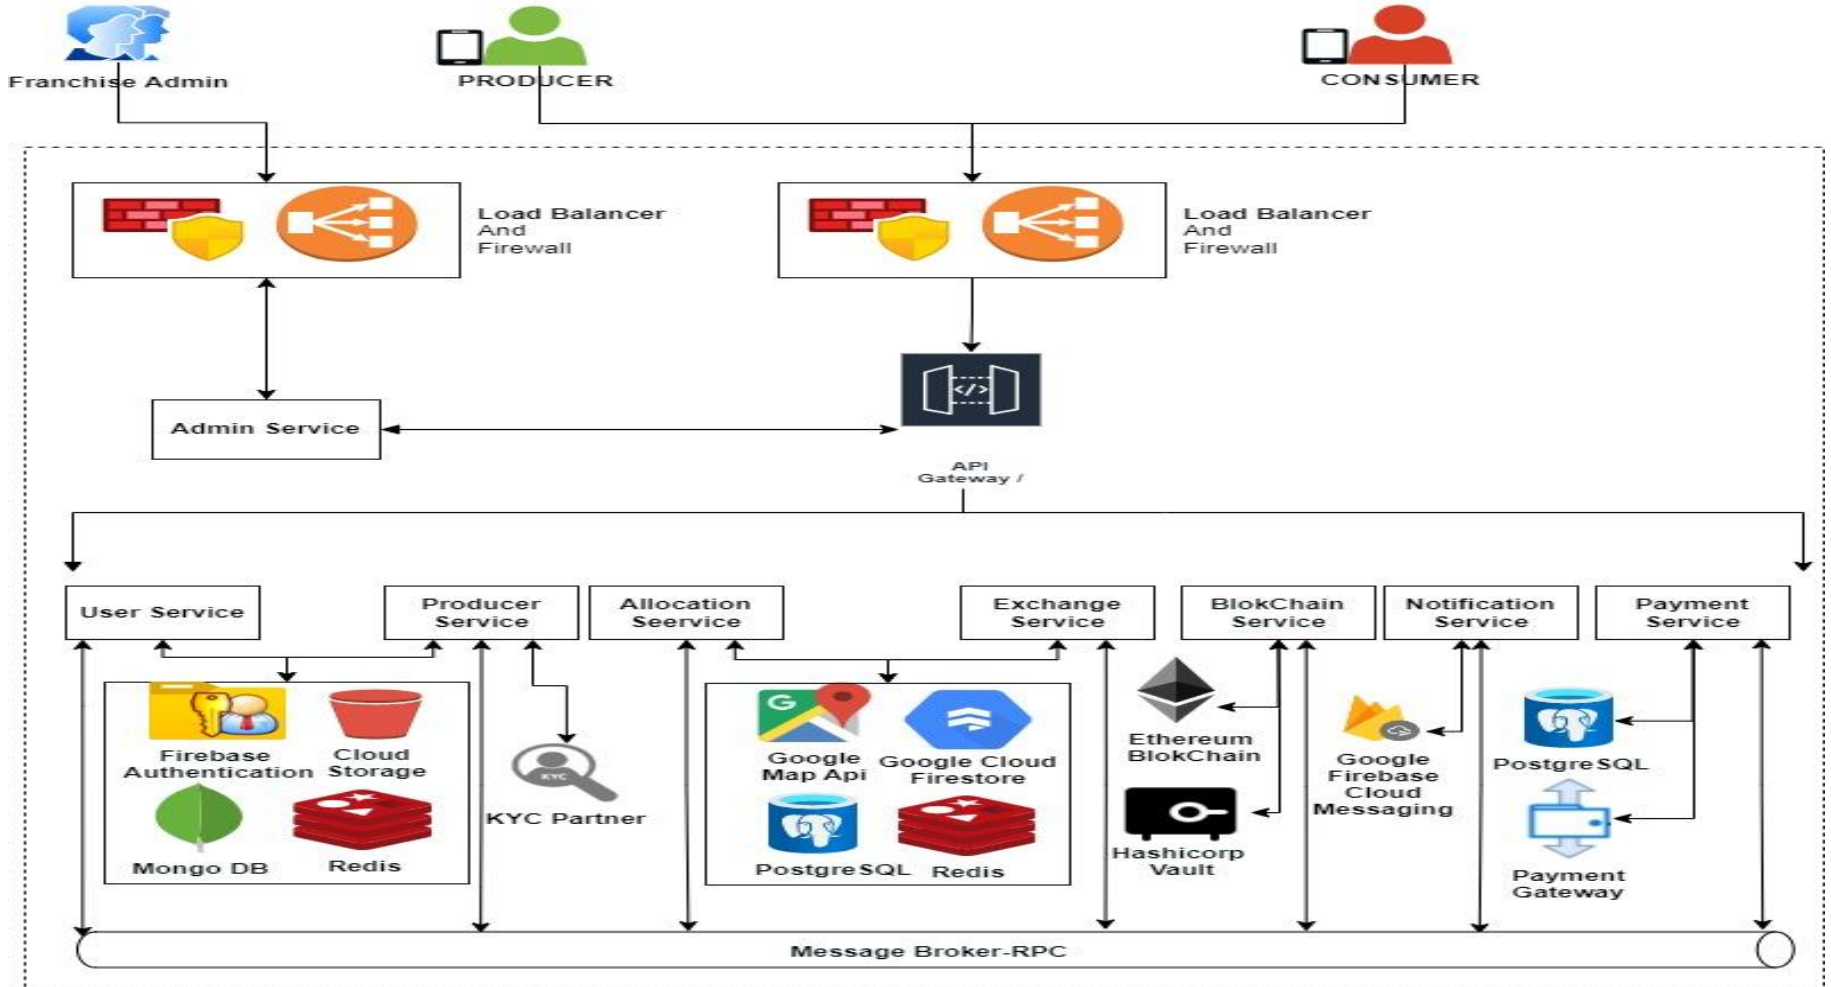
Franchise Admin

PRODUCER

CONSUMER

Load Balancer
And
Firewall

Load Balancer
And
Firewall

Admin Service

API
Gateway /

User Service

Producer
Service

Allocation
Seervice

Exchange
Service

BlokChain
Service

Notification
Service

Payment
Service

Firebase
Authentication

Cloud
Storage

Mongo DB

Redis

KYC Partner

Google
Map Api

Google Cloud
Firestore

PostgreSQL

Redis

Ethereum
BlokChain

Hashicorp
Vault

Google
Firebase
Cloud
Messaging

PostgreSQL

Payment
Gateway

Message Broker-RPC